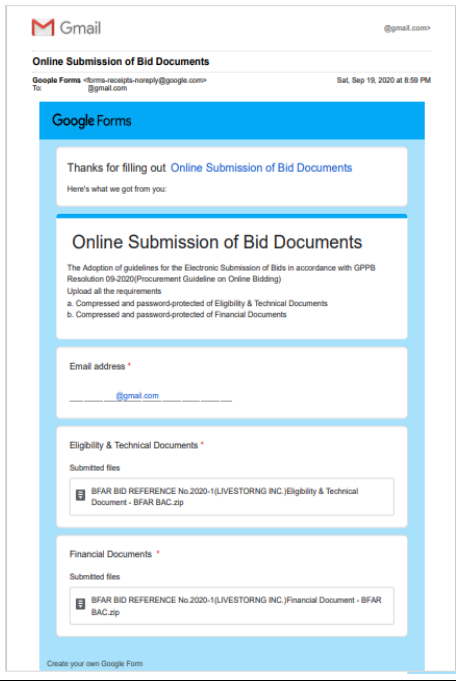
Gmail

@gmail.com>

Online Submission of Bid Documents

Google Forms <forms-receipts-noreply@google.com>
To: @gmail.com

Sat, Sep 19, 2020 at 8:59 PM

Google Forms

Thanks for filling out Online Submission of Bid Documents

Here's what we got from you:

Online Submission of Bid Documents

The Adoption of guidelines for the Electronic Submission of Bids in accordance with GPPB Resolution 09-2020(Procurement Guideline on Online Bidding)
Upload all the requirements
a. Compressed and password-protected of Eligibility & Technical Documents
b. Compressed and password-protected of Financial Documents

Email address *

@gmail.com

Eligibility & Technical Documents *

Submitted files

BFAR BID REFERENCE No.2020-1(LIVESTORNG INC.)Eligibility & Technical Document - BFAR BAC.zip

Financial Documents *

Submitted files

BFAR BID REFERENCE No.2020-1(LIVESTORNG INC.)Financial Document - BFAR BAC.zip

Create your own Google Form